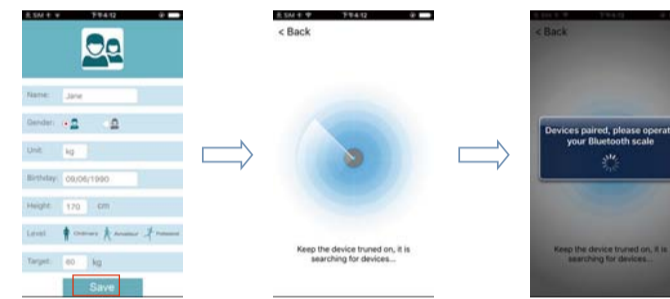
SIM 下午4:12

Name: Jane

Gender:

Unit: kg

Birthday: 09/06/1990

Height: 170 cm

Level: Ordinary Amateur Professional

Target: 60 kg

Save

SIM 下午4:12

< Back

Keep the device truned on, it is searching for devices...

< Back

Devices paired, please operat your Bluetooth scale

Keep the device truned on, it is searching for devices...